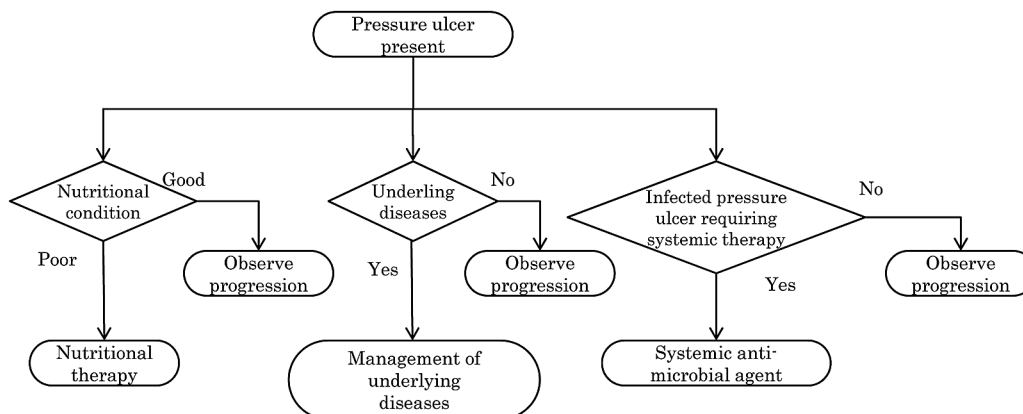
Pressure ulcer present

Nutritional condition

Good

Observe progression

Poor

Nutritional therapy

Underling diseases

No

Observe progression

Yes

Management of underlying diseases

Infected pressure ulcer requiring systemic therapy

No

Observe progression

Yes

Systemic antimicrobial agent